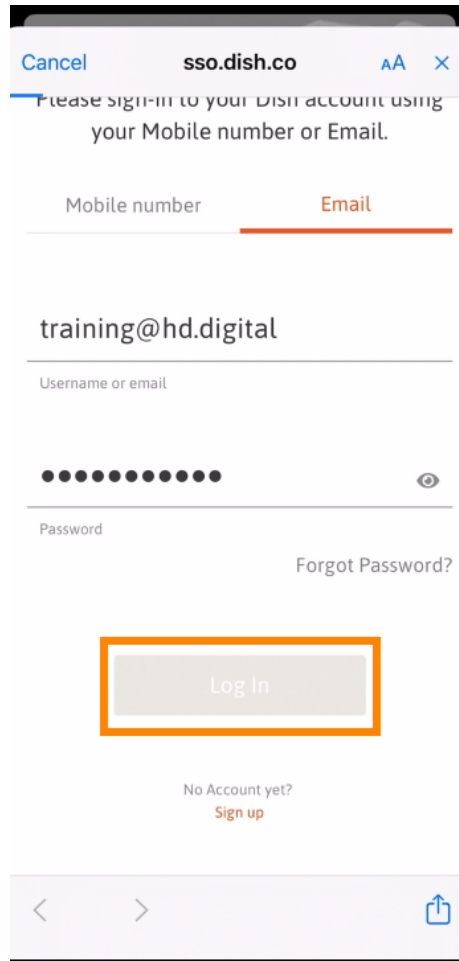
Cancel sso.dish.co AA ×

Please sign-in to your Dish account using your Mobile number or Email.

Mobile number Email

training@hd.digital

Username or email

●●●●●●●●●●●

Password

Forgot Password?

Log In

No Account yet?
Sign up